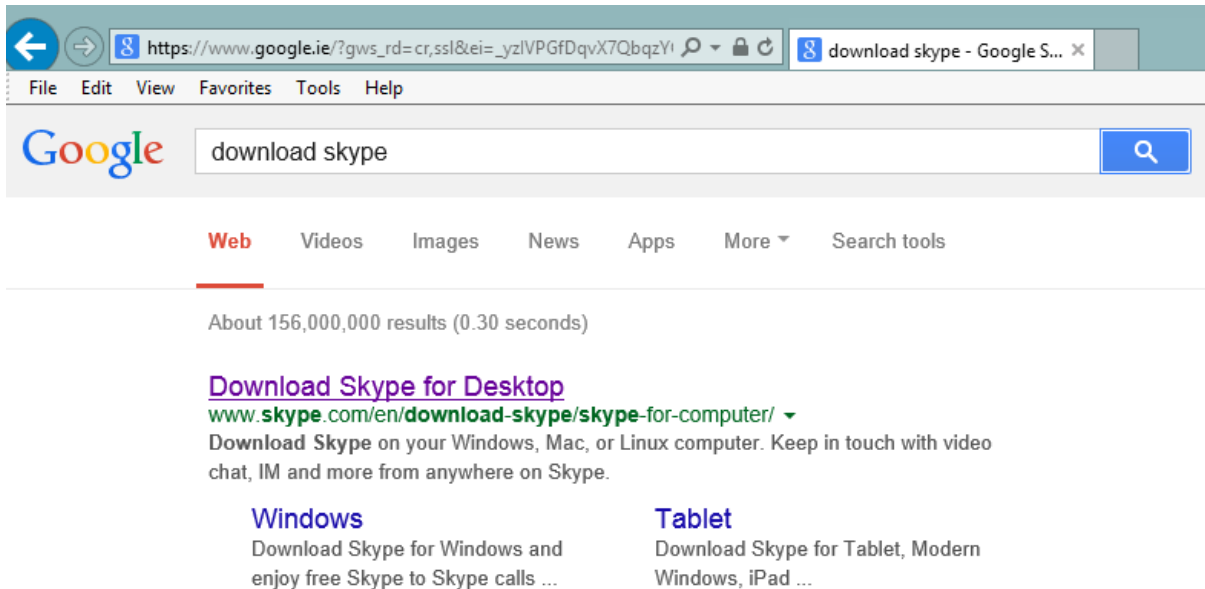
https://www.google.ie/?gws_rd=cr,ssl&ei=_yzlVPGfDqvX7QbqzY

download skype - Google S... ×

File Edit View Favorites Tools Help

Google

download skype

Web Videos Images News Apps More Search tools

About 156,000,000 results (0.30 seconds)

Download Skype for Desktop
www.skype.com/en/download-skype/skype-for-computer/
Download Skype on your Windows, Mac, or Linux computer. Keep in touch with video chat, IM and more from anywhere on Skype.

Windows
Download Skype for Windows and enjoy free Skype to Skype calls ...

Tablet
Download Skype for Tablet, Modern Windows, iPad ...